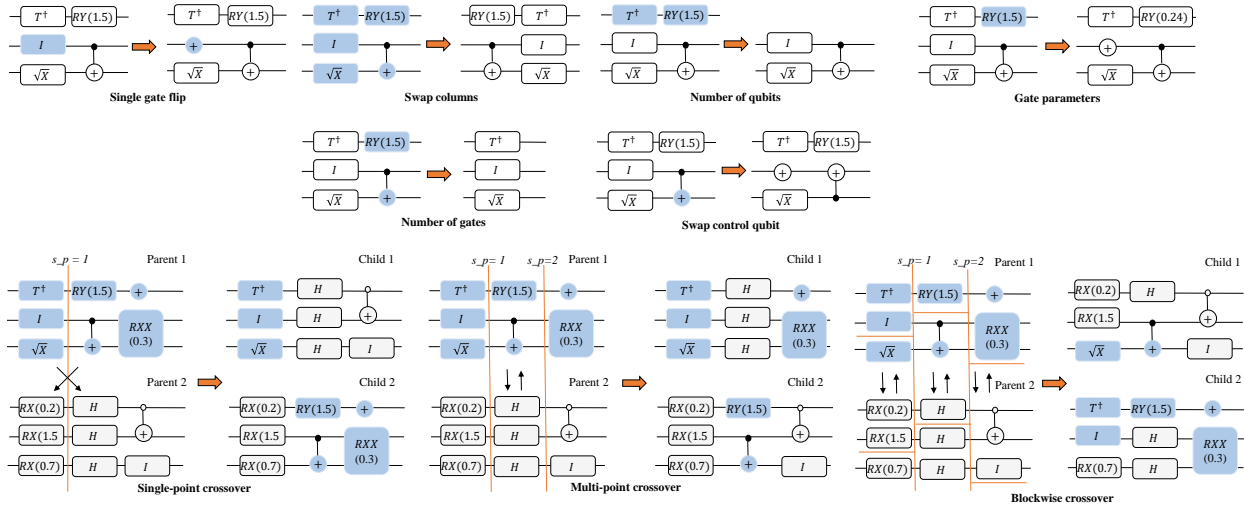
$T^\dagger$ $RY(1.5)$ $I$ $\sqrt{X}$ $T^\dagger$ $RY(1.5)$ $\sqrt{X}$

Single gate flip

$T^\dagger$ $RY(1.5)$ $I$ $\sqrt{X}$ $RY(1.5)$ $T^\dagger$ $I$ $\sqrt{X}$

Swap columns

$T^\dagger$ $RY(1.5)$ $I$ $\sqrt{X}$ $I$ $\sqrt{X}$

Number of qubits

$T^\dagger$ $RY(1.5)$ $I$ $\sqrt{X}$ $T^\dagger$ $RY(0.24)$ $\sqrt{X}$

Gate parameters

$T^\dagger$ $RY(1.5)$ $I$ $\sqrt{X}$ $T^\dagger$ $I$ $\sqrt{X}$

Number of gates

$T^\dagger$ $RY(1.5)$ $I$ $\sqrt{X}$ $T^\dagger$ $RY(1.5)$ $\sqrt{X}$

Swap control qubit

s_p = 1 Parent 1 $T^\dagger$ $RY(1.5)$ $I$ $RXX$ (0.3) $\sqrt{X}$ Parent 2 $RX(0.2)$ $H$ $RX(1.5$ $H$ $RX(0.7)$ $H$ $I$

Child 1 $T^\dagger$ $H$ $I$ $H$ $\sqrt{X}$ $H$ $I$ Child 2 $RX(0.2)$ $RY(1.5)$ $RX(1.5$ $RXX$ (0.3) $RX(0.7)$

Single-point crossover

s_p= 1 s_p=2 Parent 1 $T^\dagger$ $RY(1.5)$ $I$ $RXX$ (0.3) $\sqrt{X}$ Parent 2 $RX(0.2)$ $H$ $RX(1.5$ $H$ $RX(0.7)$ $H$ $I$

Child 1 $T^\dagger$ $H$ $I$ $H$ $RXX$ (0.3) $\sqrt{X}$ $H$ Child 2 $RX(0.2)$ $RY(1.5)$ $RX(1.5$ $RX(0.7)$ $I$

Multi-point crossover

s_p = 1 s_p=2 Parent 1 $T^\dagger$ $RY(1.5)$ $I$ $RXX$ (0.3) $\sqrt{X}$ Parent 2 $RX(0.2)$ $H$ $RX(1.5$ $H$ $RX(0.7)$ $H$ $I$

Child 1 $RX(0.2)$ $H$ $RX(1.5$ $\sqrt{X}$ $I$ Child 2 $T^\dagger$ $RY(1.5)$ $I$ $H$ $RXX$ (0.3) $RX(0.7)$ $H$

Blockwise crossover